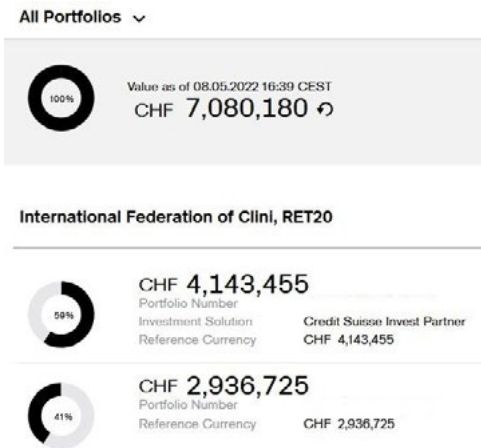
All Portfolios

100%

Value as of 08.05.2022 16:39 CEST
CHF 7,080,180

International Federation of Clini, RET20

59%

CHF 4,143,455
Portfolio Number
Investment Solution Credit Suisse Invest Partner
Reference Currency CHF 4,143,455

41%

CHF 2,936,725
Portfolio Number
Reference Currency CHF 2,936,725